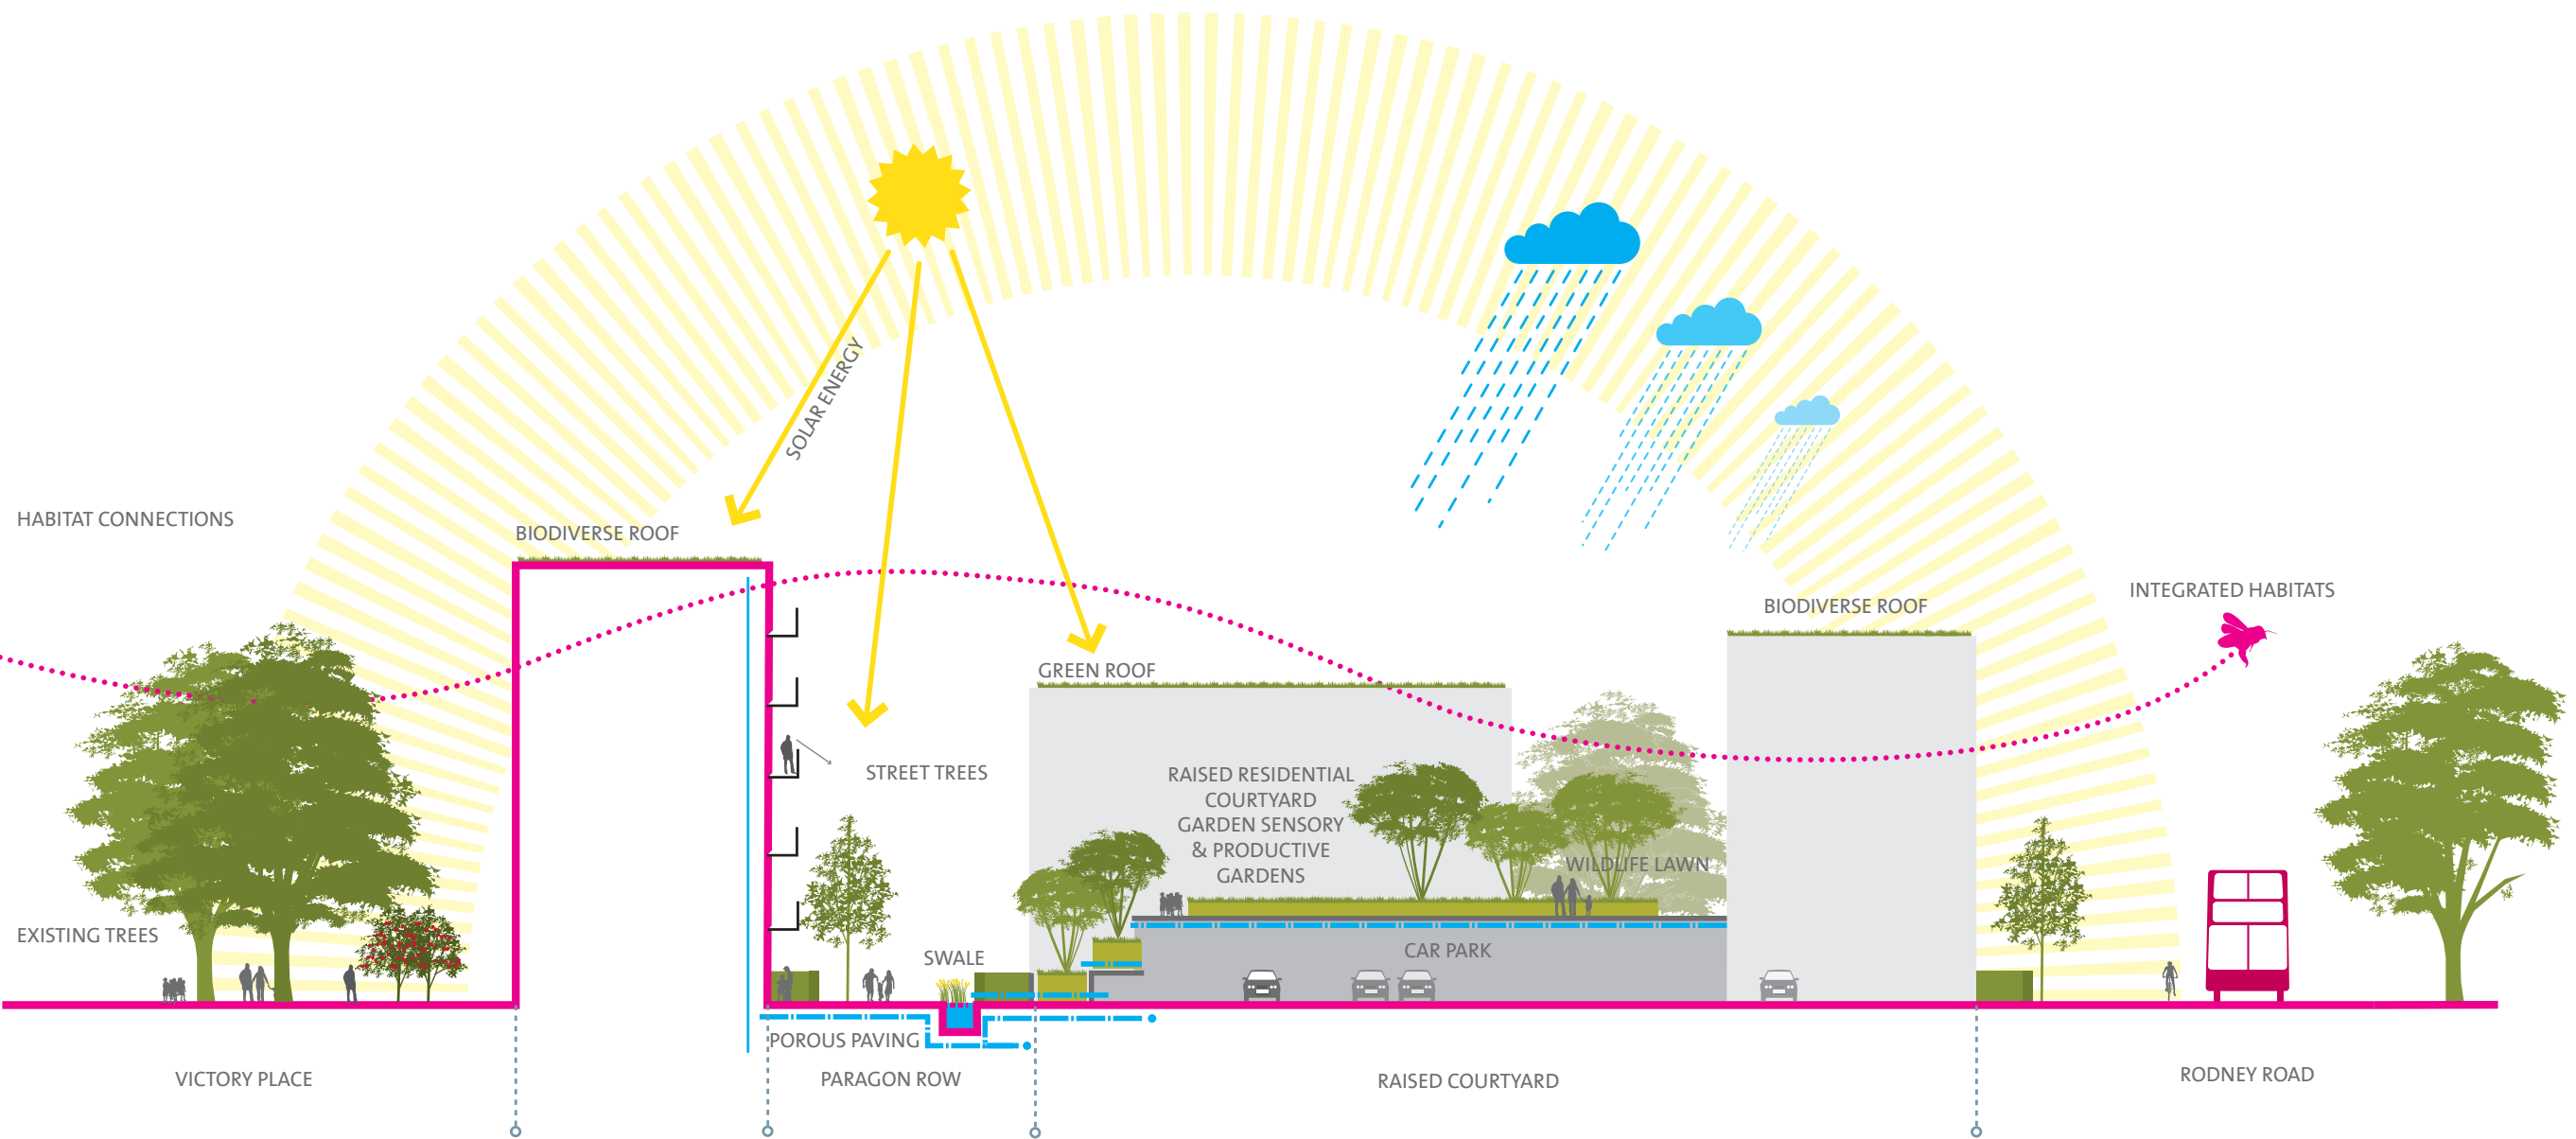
SOLAR ENERGY

HABITAT CONNECTIONS

BIODIVERSE ROOF

GREEN ROOF

BIODIVERSE ROOF

INTEGRATED HABITATS

STREET TREES

RAISED RESIDENTIAL COURTYARD GARDEN SENSORY & PRODUCTIVE GARDENS

WILDLIFE LAWN

EXISTING TREES

SWALE

CAR PARK

POROUS PAVING

VICTORY PLACE

PARAGON ROW

RAISED COURTYARD

RODNEY ROAD